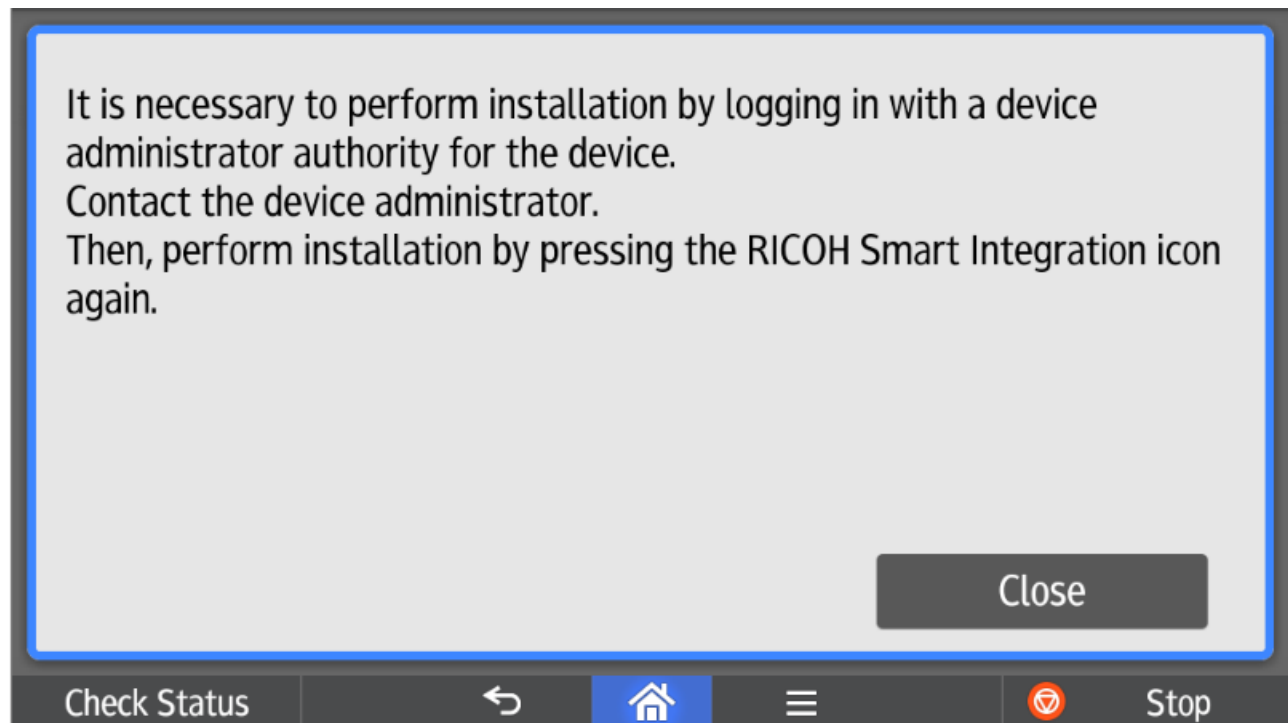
It is necessary to perform installation by logging in with a device administrator authority for the device.
Contact the device administrator.
Then, perform installation by pressing the RICOH Smart Integration icon again.

Close

Check Status

Stop